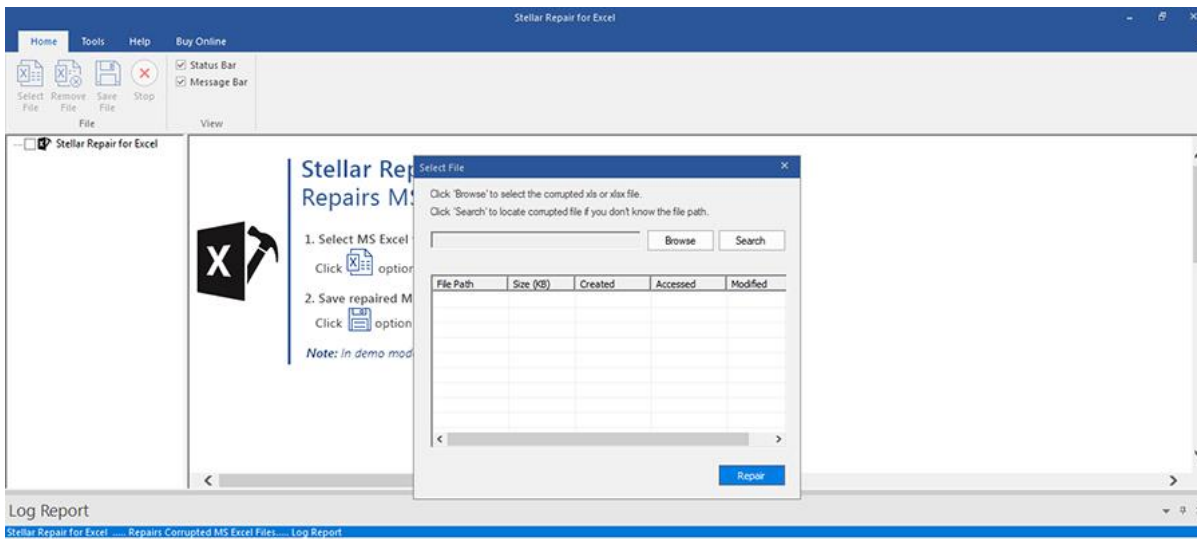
Stellar Repair for Excel

Home Tools Help Buy Online

Select File Remove File Save File Stop
File

Status Bar
Message Bar
View

Stellar Repair for Excel

Stellar Rep
Repairs MS

1. Select MS Excel
Click option

2. Save repaired M
Click option

Note: In demo mod

Select File

Click 'Browse' to select the corrupted xls or xlsx file.
Click 'Search' to locate corrupted file if you don't know the file path.

Browse Search

| File Path | Size (KB) | Created | Accessed | Modified |
|---|---|---|---|---|

Repair

Log Report

Stellar Repair for Excel ..... Repairs Corrupted MS Excel Files..... Log Report